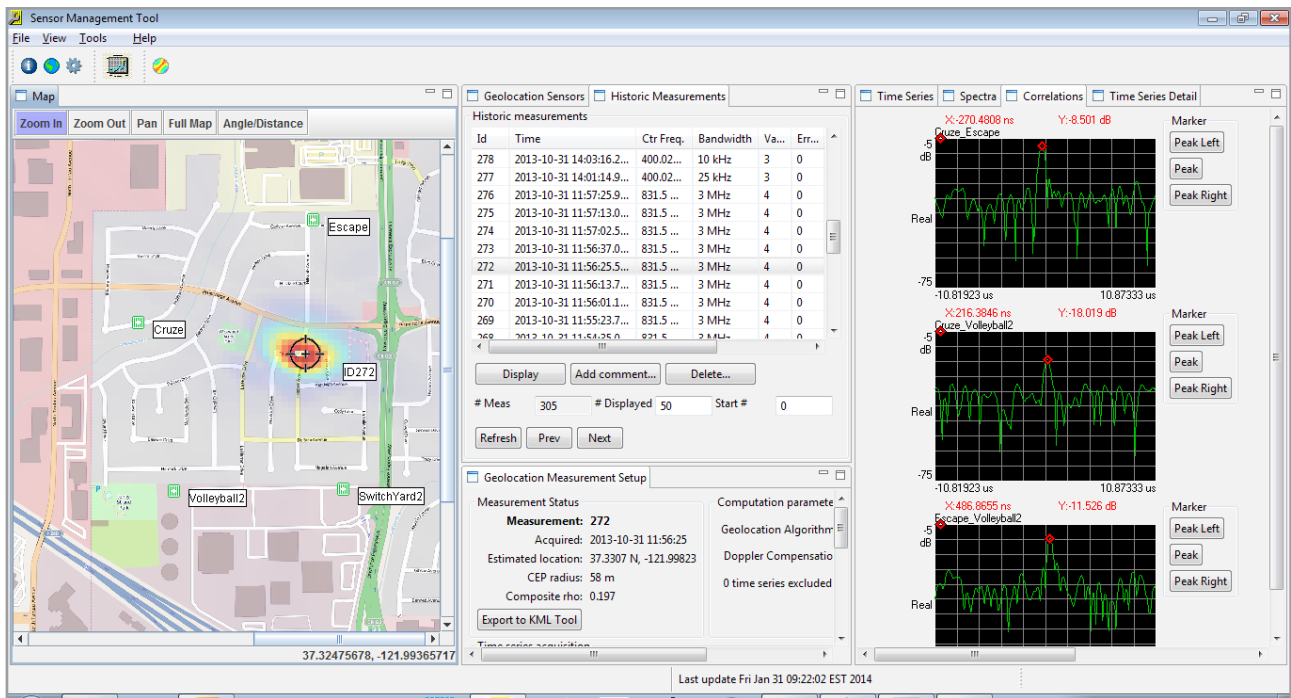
Sensor Management Tool

File View Tools Help

Map

Zoom In Zoom Out Pan Full Map Angle/Distance

Escape
Cruze
ID272
Volleyball2
SwitchYard2

37.32475678, -121.99365717

Geolocation Sensors Historic Measurements

Historic measurements

| Id | Time | Ctr Freq. | Bandwidth | Va... | Err... |
|---|---|---|---|---|---|
| 278 | 2013-10-31 14:03:16.2... | 400.02... | 10 kHz | 3 | 0 |
| 277 | 2013-10-31 14:01:14.9... | 400.02... | 25 kHz | 3 | 0 |
| 276 | 2013-10-31 11:57:25.9... | 831.5 ... | 3 MHz | 4 | 0 |
| 275 | 2013-10-31 11:57:13.0... | 831.5 ... | 3 MHz | 4 | 0 |
| 274 | 2013-10-31 11:57:02.5... | 831.5 ... | 3 MHz | 4 | 0 |
| 273 | 2013-10-31 11:56:37.0... | 831.5 ... | 3 MHz | 4 | 0 |
| 272 | 2013-10-31 11:56:25.5... | 831.5 ... | 3 MHz | 4 | 0 |
| 271 | 2013-10-31 11:56:13.7... | 831.5 ... | 3 MHz | 4 | 0 |
| 270 | 2013-10-31 11:56:01.1... | 831.5 ... | 3 MHz | 4 | 0 |
| 269 | 2013-10-31 11:55:23.7... | 831.5 ... | 3 MHz | 4 | 0 |

Display Add comment... Delete...

# Meas 305 # Displayed 50 Start # 0

Refresh Prev Next

Geolocation Measurement Setup

Measurement Status
Measurement: 272
Acquired: 2013-10-31 11:56:25
Estimated location: 37.3307 N, -121.99823
CEP radius: 58 m
Composite rho: 0.197

Export to KML Tool

Computation paramete
Geolocation Algorithm
Doppler Compensatio
0 time series excluded

Time Series Spectra Correlations Time Series Detail

X:-270.4808 ns Y:-8.501 dB
Cruze_Escape
-5 dB
Real
-75
-10.81923 us 10.87333 us
Marker
Peak Left
Peak
Peak Right

X:216.3846 ns Y:-18.019 dB
Cruze_Volleyball2
-5 dB
Real
-75
-10.81923 us 10.87333 us
Marker
Peak Left
Peak
Peak Right

X:486.8655 ns Y:-11.526 dB
Escape_Volleyball2
-5 dB
Real
Marker
Peak Left
Peak
Peak Right

Last update Fri Jan 31 09:22:02 EST 2014